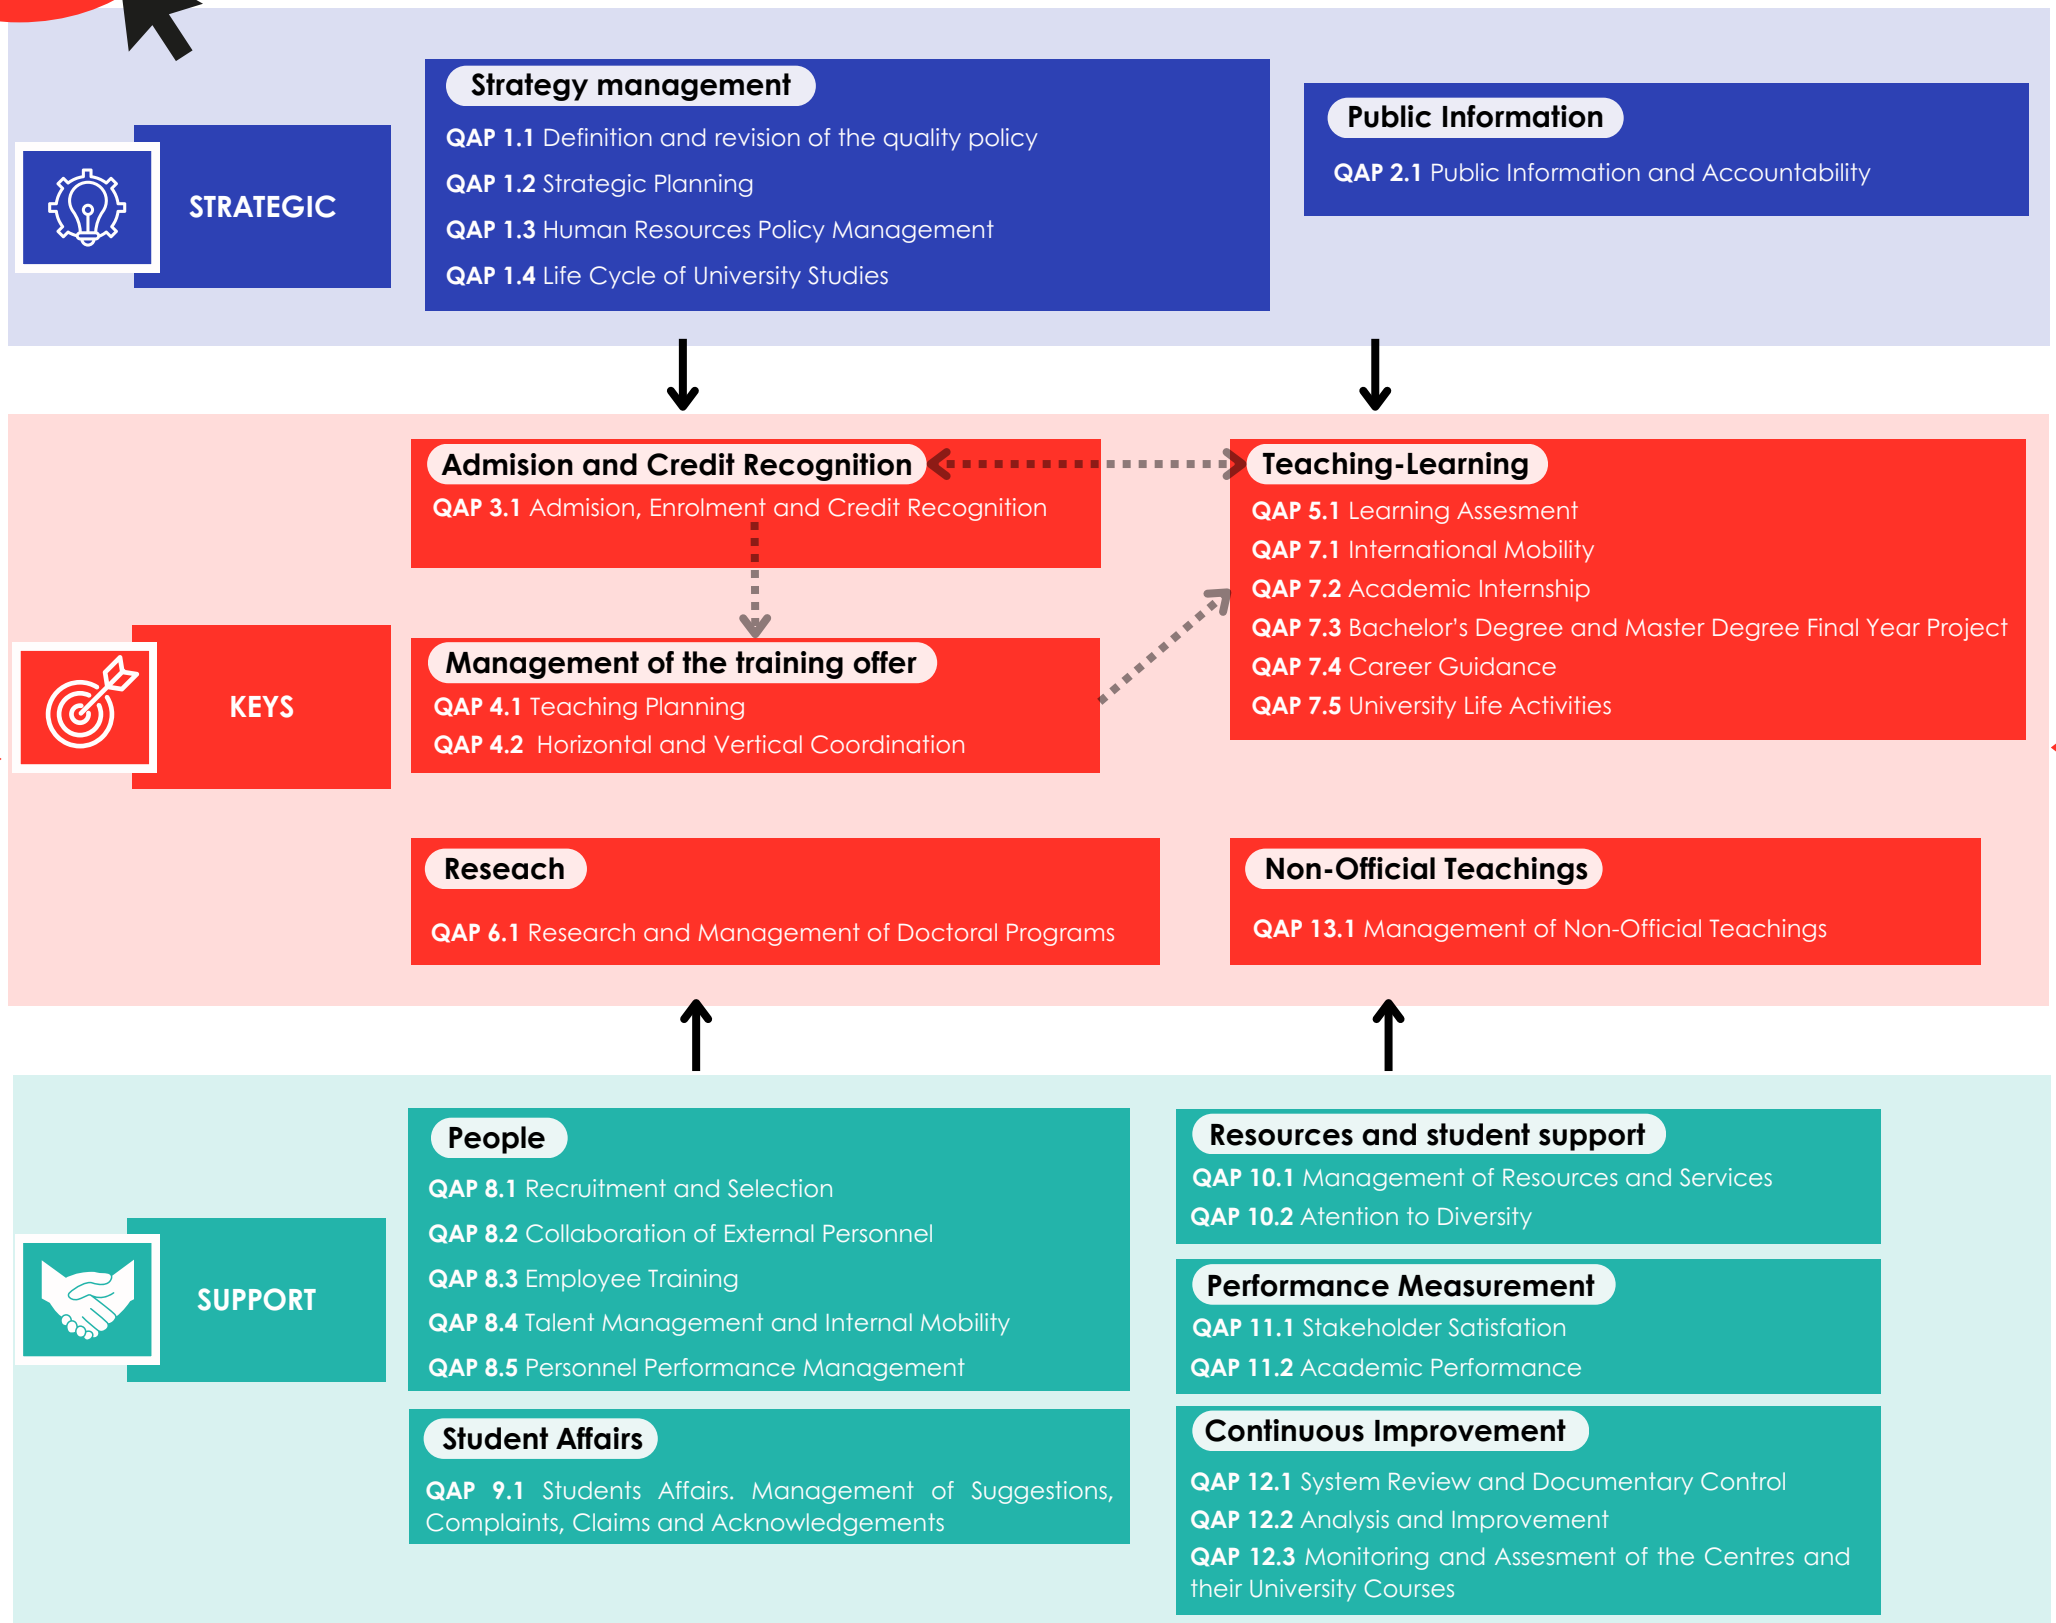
STRATEGIC

Strategy management
QAP 1.1 Definition and revision of the quality policy
QAP 1.2 Strategic Planning
QAP 1.3 Human Resources Policy Management
QAP 1.4 Life Cycle of University Studies

Public Information
QAP 2.1 Public Information and Accountability

KEYS

Admision and Credit Recognition
QAP 3.1 Admision, Enrolment and Credit Recognition

Teaching-Learning
QAP 5.1 Learning Assesment
QAP 7.1 International Mobility
QAP 7.2 Academic Internship
QAP 7.3 Bachelor's Degree and Master Degree Final Year Project
QAP 7.4 Career Guidance
QAP 7.5 University Life Activities

Management of the training offer
QAP 4.1 Teaching Planning
QAP 4.2 Horizontal and Vertical Coordination

Reseach
QAP 6.1 Research and Management of Doctoral Programs

Non-Official Teachings
QAP 13.1 Management of Non-Official Teachings

SUPPORT

People
QAP 8.1 Recruitment and Selection
QAP 8.2 Collaboration of External Personnel
QAP 8.3 Employee Training
QAP 8.4 Talent Management and Internal Mobility
QAP 8.5 Personnel Performance Management

Student Affairs
QAP 9.1 Students Affairs. Management of Suggestions, Complaints, Claims and Acknowledgements

Resources and student support
QAP 10.1 Management of Resources and Services
QAP 10.2 Atention to Diversity

Performance Measurement
QAP 11.1 Stakeholder Satisfation
QAP 11.2 Academic Performance

Continuous Improvement
QAP 12.1 System Review and Documentary Control
QAP 12.2 Analysis and Improvement
QAP 12.3 Monitoring and Assesment of the Centres and their University Courses